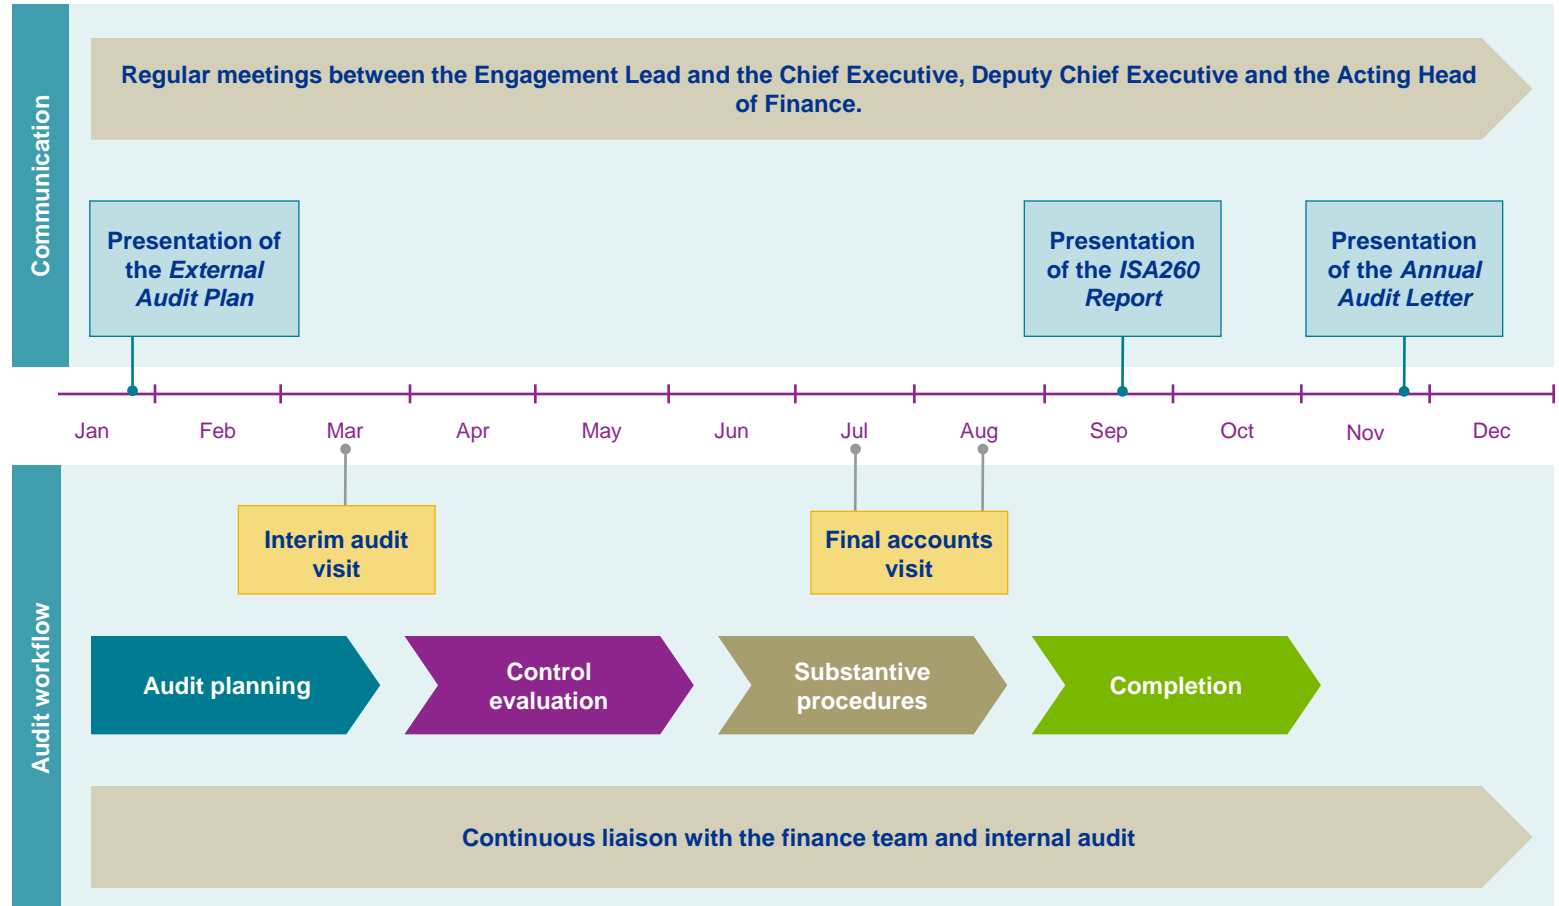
Communication

Regular meetings between the Engagement Lead and the Chief Executive, Deputy Chief Executive and the Acting Head of Finance.

Presentation of the *External Audit Plan*

Presentation of the *ISA260 Report*

Presentation of the *Annual Audit Letter*

Jan Feb Mar Apr May Jun Jul Aug Sep Oct Nov Dec

Audit workflow

Interim audit visit

Final accounts visit

Audit planning

Control evaluation

Substantive procedures

Completion

Continuous liaison with the finance team and internal audit